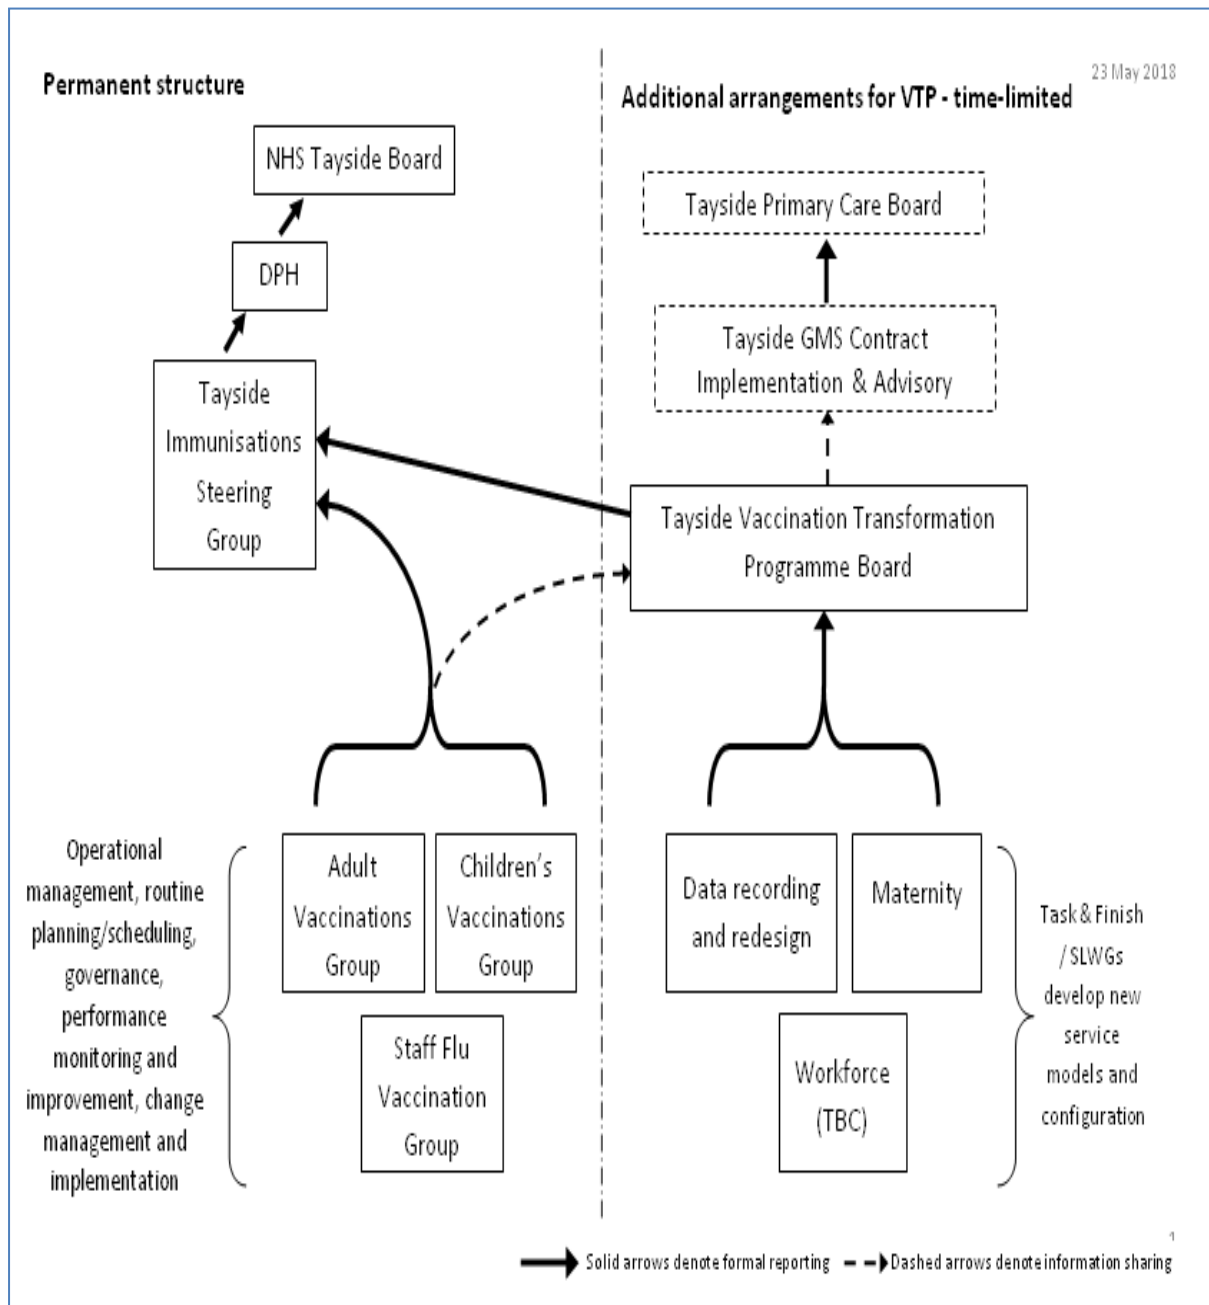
Permanent structure

23 May 2018

Additional arrangements for VTP - time-limited

NHS Tayside Board

DPH

Tayside Immunisations Steering Group

Tayside Primary Care Board

Tayside GMS Contract Implementation & Advisory

Tayside Vaccination Transformation Programme Board

Operational management, routine planning/scheduling, governance, performance monitoring and improvement, change management and implementation

Adult Vaccinations Group

Children's Vaccinations Group

Staff Flu Vaccination Group

Data recording and redesign

Maternity

Workforce (TBC)

Task & Finish / SLWGs develop new service models and configuration

1

Solid arrows denote formal reporting

Dashed arrows denote information sharing